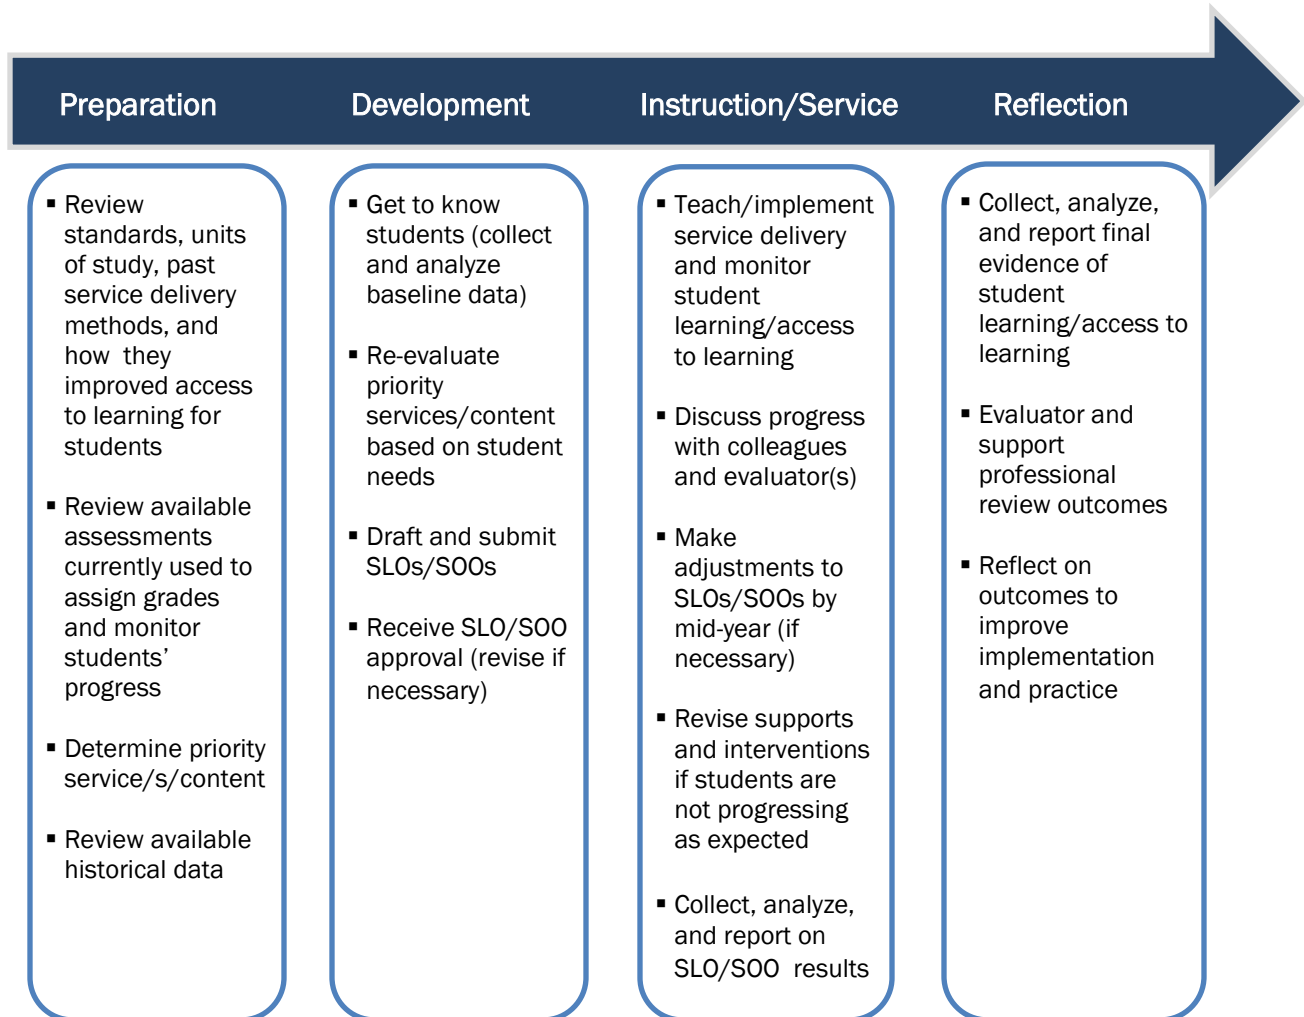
Preparation

Development

Instruction/Service

Reflection

- Review standards, units of study, past service delivery methods, and how they improved access to learning for students

- Review available assessments currently used to assign grades and monitor students' progress

- Determine priority service/s/content

- Review available historical data

- Get to know students (collect and analyze baseline data)

- Re-evaluate priority services/content based on student needs

- Draft and submit SLOs/SOOs

- Receive SLO/SOO approval (revise if necessary)

- Teach/implement service delivery and monitor student learning/access to learning

- Discuss progress with colleagues and evaluator(s)

- Make adjustments to SLOs/SOOs by mid-year (if necessary)

- Revise supports and interventions if students are not progressing as expected

- Collect, analyze, and report on SLO/SOO results

- Collect, analyze, and report final evidence of student learning/access to learning

- Evaluator and support professional review outcomes

- Reflect on outcomes to improve implementation and practice